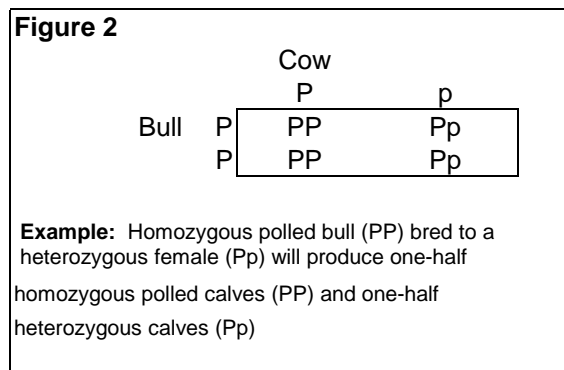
**Figure 2**

Cow

| | | P | p |
|---|---|---|---|
| Bull | P | PP | Pp |
| | P | PP | Pp |

**Example:** Homozygous polled bull (PP) bred to a heterozygous female (Pp) will produce one-half homozygous polled calves (PP) and one-half heterozygous calves (Pp)